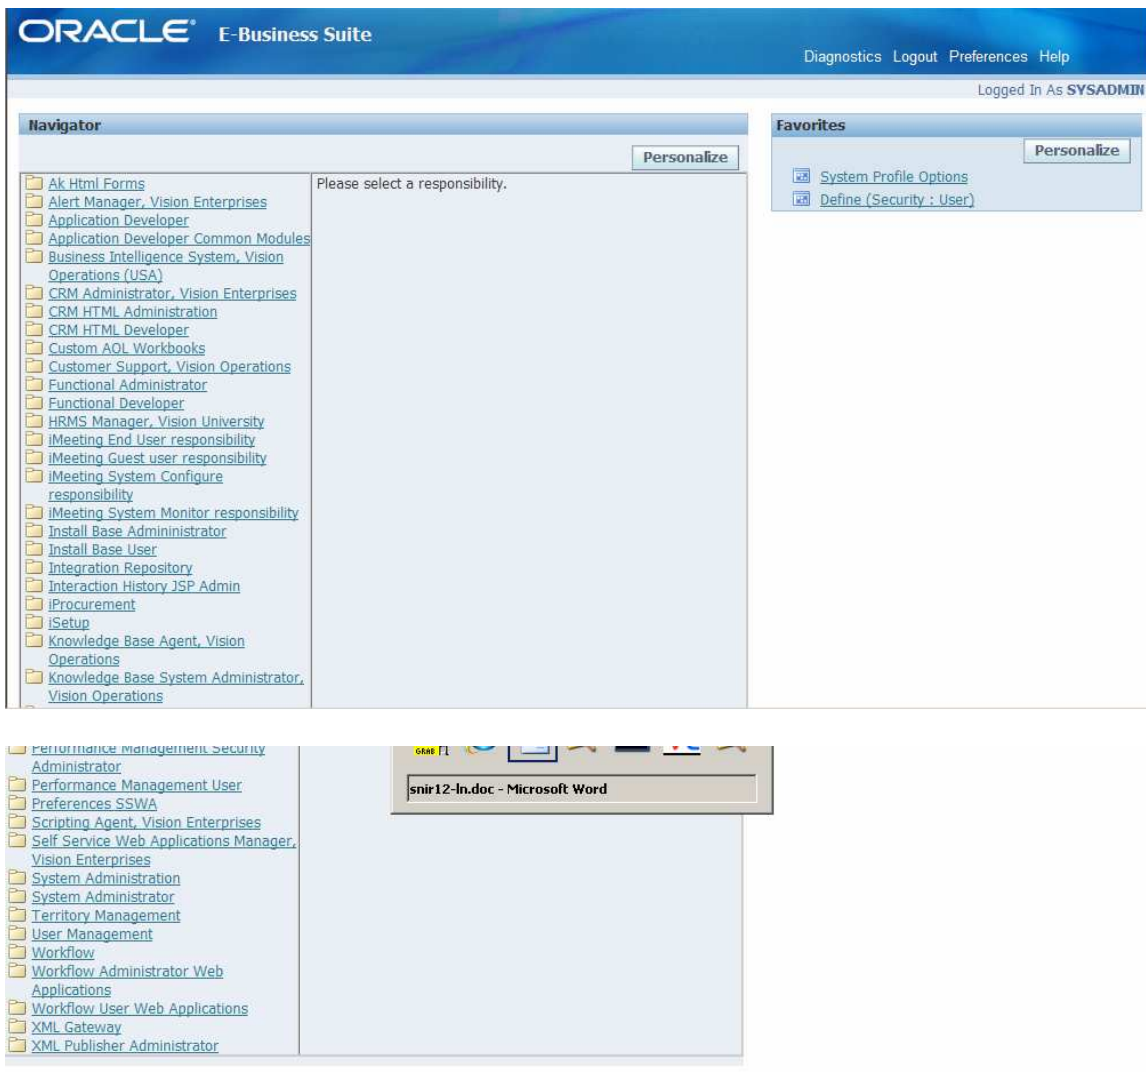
ORACLE E-Business Suite

Diagnostics Logout Preferences Help

Logged In As SYSADMIN

Navigator

Personalize

Ak Html Forms
Alert Manager, Vision Enterprises
Application Developer
Application Developer Common Modules
Business Intelligence System, Vision Operations (USA)
CRM Administrator, Vision Enterprises
CRM HTML Administration
CRM HTML Developer
Custom AOL Workbooks
Customer Support, Vision Operations
Functional Administrator
Functional Developer
HRMS Manager, Vision University
iMeeting End User responsibility
iMeeting Guest user responsibility
iMeeting System Configure responsibility
iMeeting System Monitor responsibility
Install Base Admininistrator
Install Base User
Integration Repository
Interaction History JSP Admin
iProcurement
iSetup
Knowledge Base Agent, Vision Operations
Knowledge Base System Administrator, Vision Operations

Please select a responsibility.

Favorites

Personalize

System Profile Options
Define (Security : User)

Performance Management Security Administrator
Performance Management User
Preferences SSWA
Scripting Agent, Vision Enterprises
Self Service Web Applications Manager, Vision Enterprises
System Administration
System Administrator
Territory Management
User Management
Workflow
Workflow Administrator Web Applications
Workflow User Web Applications
XML Gateway
XML Publisher Administrator

GRAB

snir12-ln.doc - Microsoft Word